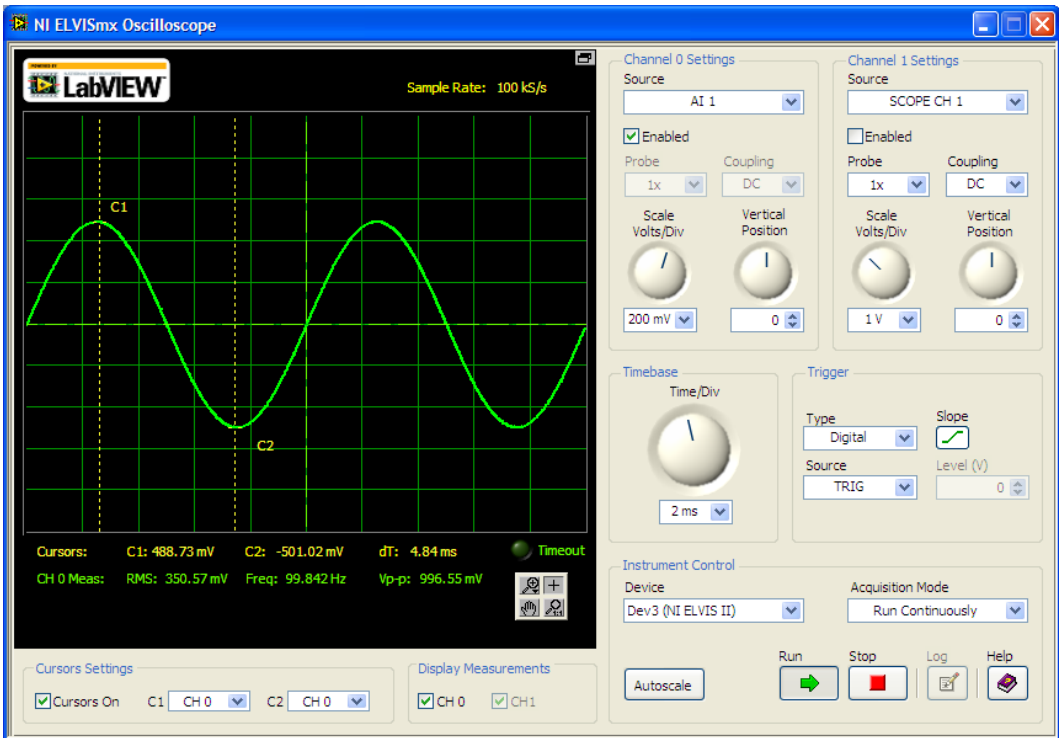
NI ELVISmx Oscilloscope

LabVIEW
Sample Rate: 100 kS/s

C1
C2

Cursors: C1: 488.73 mV C2: -501.02 mV dT: 4.84 ms Timeout
CH 0 Meas: RMS: 350.57 mV Freq: 99.842 Hz Vp-p: 996.55 mV

Channel 0 Settings
Source
AI 1
Enabled
Probe
1x
Coupling
DC
Scale Volts/Div
Vertical Position
200 mV
0

Channel 1 Settings
Source
SCOPE CH 1
Enabled
Probe
1x
Coupling
DC
Scale Volts/Div
Vertical Position
1 V
0

Timebase
Time/Div
2 ms

Trigger
Type
Digital
Slope
Source
TRIG
Level (V)
0

Instrument Control
Device
Dev3 (NI ELVIS II)
Acquisition Mode
Run Continuously

Cursors Settings
Cursors On C1 CH 0 C2 CH 0

Display Measurements
CH 0 CH1

Autoscale
Run
Stop
Log
Help